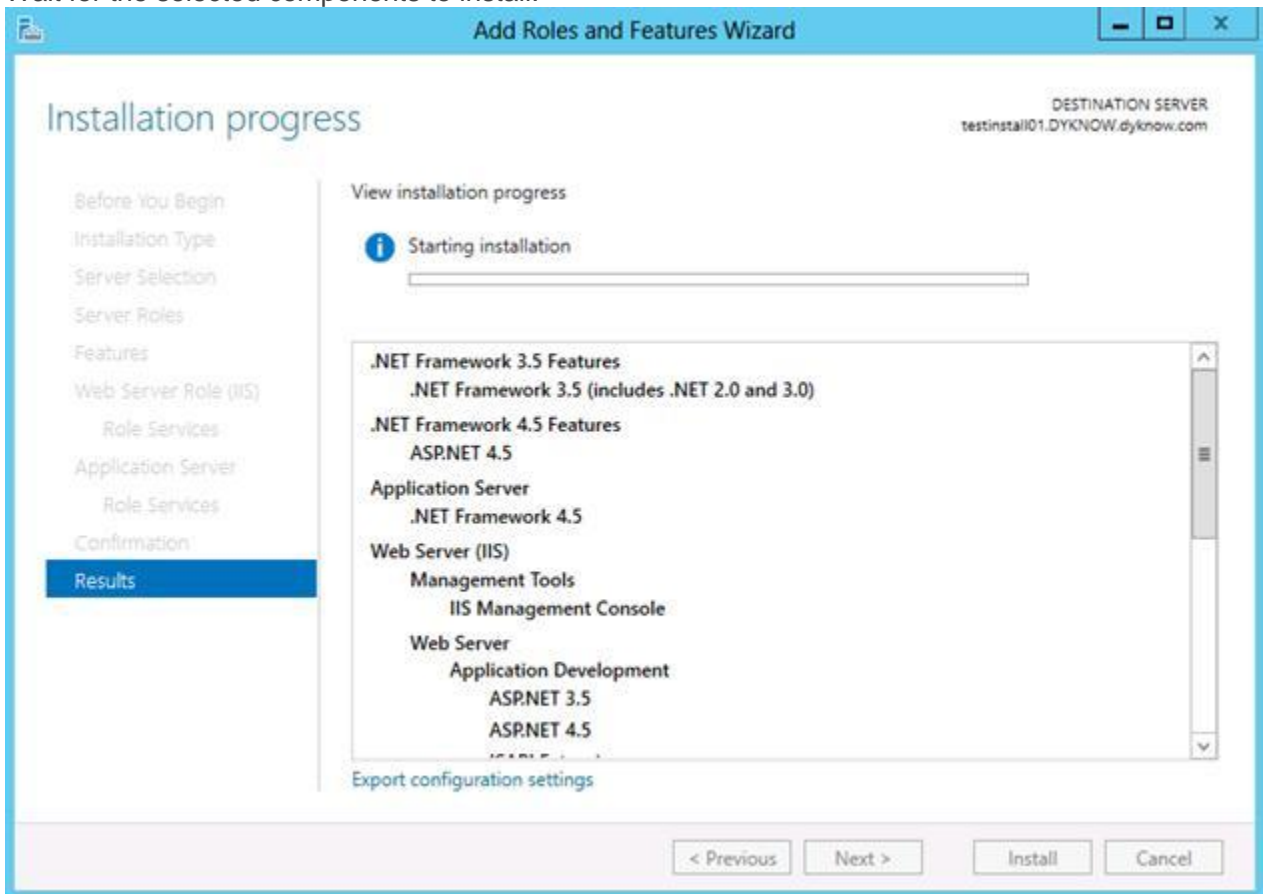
Add Roles and Features Wizard

Installation progress

DESTINATION SERVER
testinstall01.DYKNOW.dyknow.com

Before You Begin
Installation Type
Server Selection
Server Roles
Features
Web Server Role (IIS)
Role Services
Application Server
Role Services
Confirmation
Results

View installation progress

Starting installation

.NET Framework 3.5 Features
.NET Framework 3.5 (includes .NET 2.0 and 3.0)
.NET Framework 4.5 Features
ASP.NET 4.5
Application Server
.NET Framework 4.5
Web Server (IIS)
Management Tools
IIS Management Console
Web Server
Application Development
ASP.NET 3.5
ASP.NET 4.5
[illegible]

Export configuration settings

< Previous
Next >
Install
Cancel